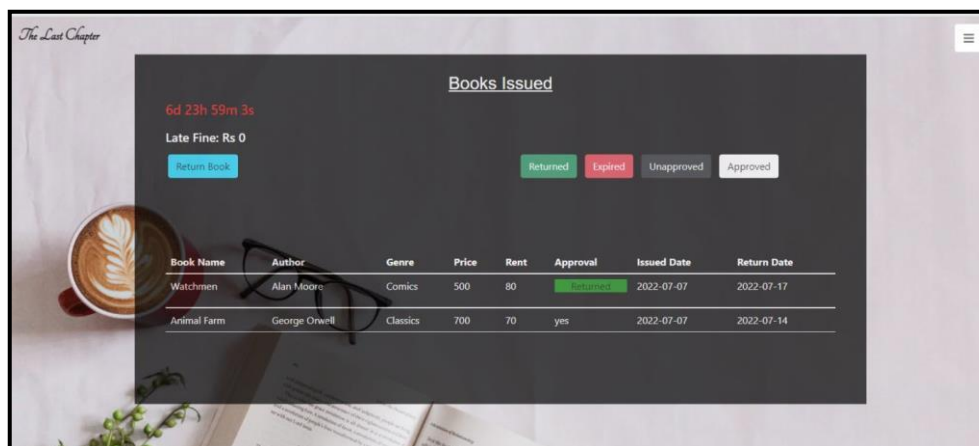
The Last Chapter

≡

Books Issued

6d 23h 59m 3s

Late Fine: Rs 0

Return Book

Returned Expired Unapproved Approved

| Book Name | Author | Genre | Price | Rent | Approval | Issued Date | Return Date |
|---|---|---|---|---|---|---|---|
| Watchmen | Alan Moore | Comics | 500 | 80 | Returned | 2022-07-07 | 2022-07-17 |
| Animal Farm | George Orwell | Classics | 700 | 70 | yes | 2022-07-07 | 2022-07-14 |